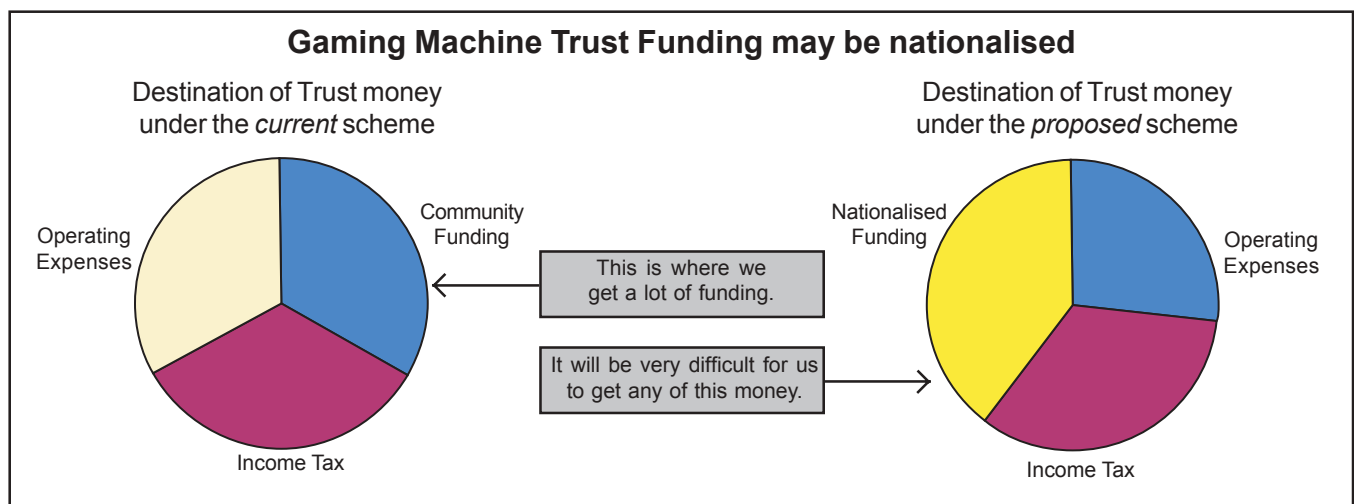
Gaming Machine Trust Funding may be nationalised

Destination of Trust money under the *current* scheme

Operating Expenses

Community Funding

Income Tax

This is where we get a lot of funding.

It will be very difficult for us to get any of this money.

Destination of Trust money under the *proposed* scheme

Nationalised Funding

Operating Expenses

Income Tax